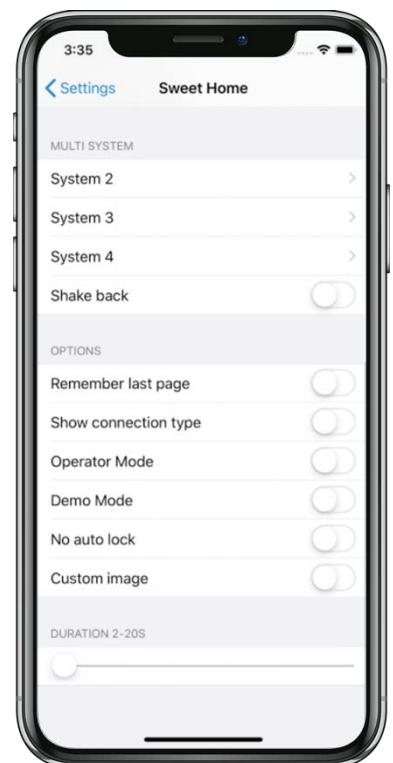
3:35

Settings

Sweet Home

MULTI SYSTEM

System 2

System 3

System 4

Shake back

OPTIONS

Remember last page

Show connection type

Operator Mode

Demo Mode

No auto lock

Custom image

DURATION 2-20S